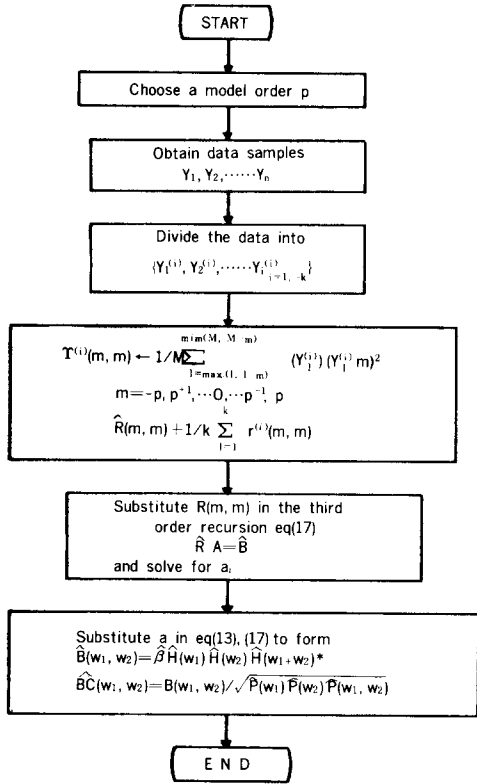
START

Choose a model order p

Obtain data samples
$Y_1, Y_2, \cdots\cdots Y_n$

Divide the data into
$\{Y_1^{(i)}, Y_2^{(i)}, \cdots\cdots Y_{i}^{(i)}{}_{i=1,\cdots k}\}$

$\Upsilon^{(i)}(m, m) \leftarrow 1/M \sum_{l=\max(1, 1-m)}^{\min(M, M-m)} (Y_l^{(i)}) (Y_l^{(i)} m)^2$
$m = -p, p^{+1}, \cdots O, \cdots p^{-1}, p$
$\hat{R}(m, m) + 1/k \sum_{i=1}^{k} r^{(i)}(m, m)$

Substitute R(m, m) in the third order recursion eq(17)
$\hat{R}\ A = \hat{B}$
and solve for $a_i$

Substitute a in eq(13), (17) to form
$\hat{B}(w_1, w_2) = \hat{\beta}\ \hat{H}(w_1)\ \hat{H}(w_2)\ \hat{H}(w_{1+}w_2)^*$
$\hat{BC}(w_1, w_2) = B(w_1, w_2) / \sqrt{\hat{P}(w_1)\ \hat{P}(w_2)\ \hat{P}(w_1, w_2)}$

END